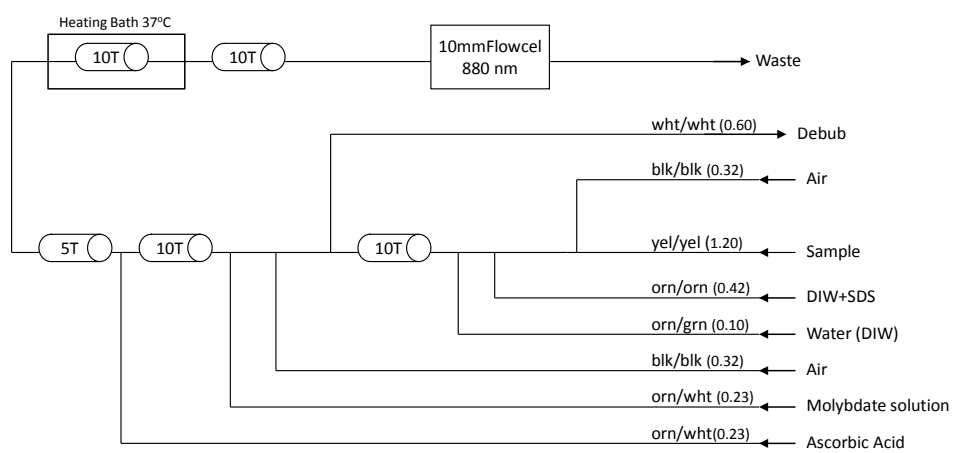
Heating Bath 37°C

10T

10T

10mmFlowcel 880 nm

Waste

wht/wht (0.60)

Debub

blk/blk (0.32)

Air

5T

10T

10T

yel/yel (1.20)

Sample

orn/orn (0.42)

DIW+SDS

orn/grn (0.10)

Water (DIW)

blk/blk (0.32)

Air

orn/wht (0.23)

Molybdate solution

orn/wht(0.23)

Ascorbic Acid